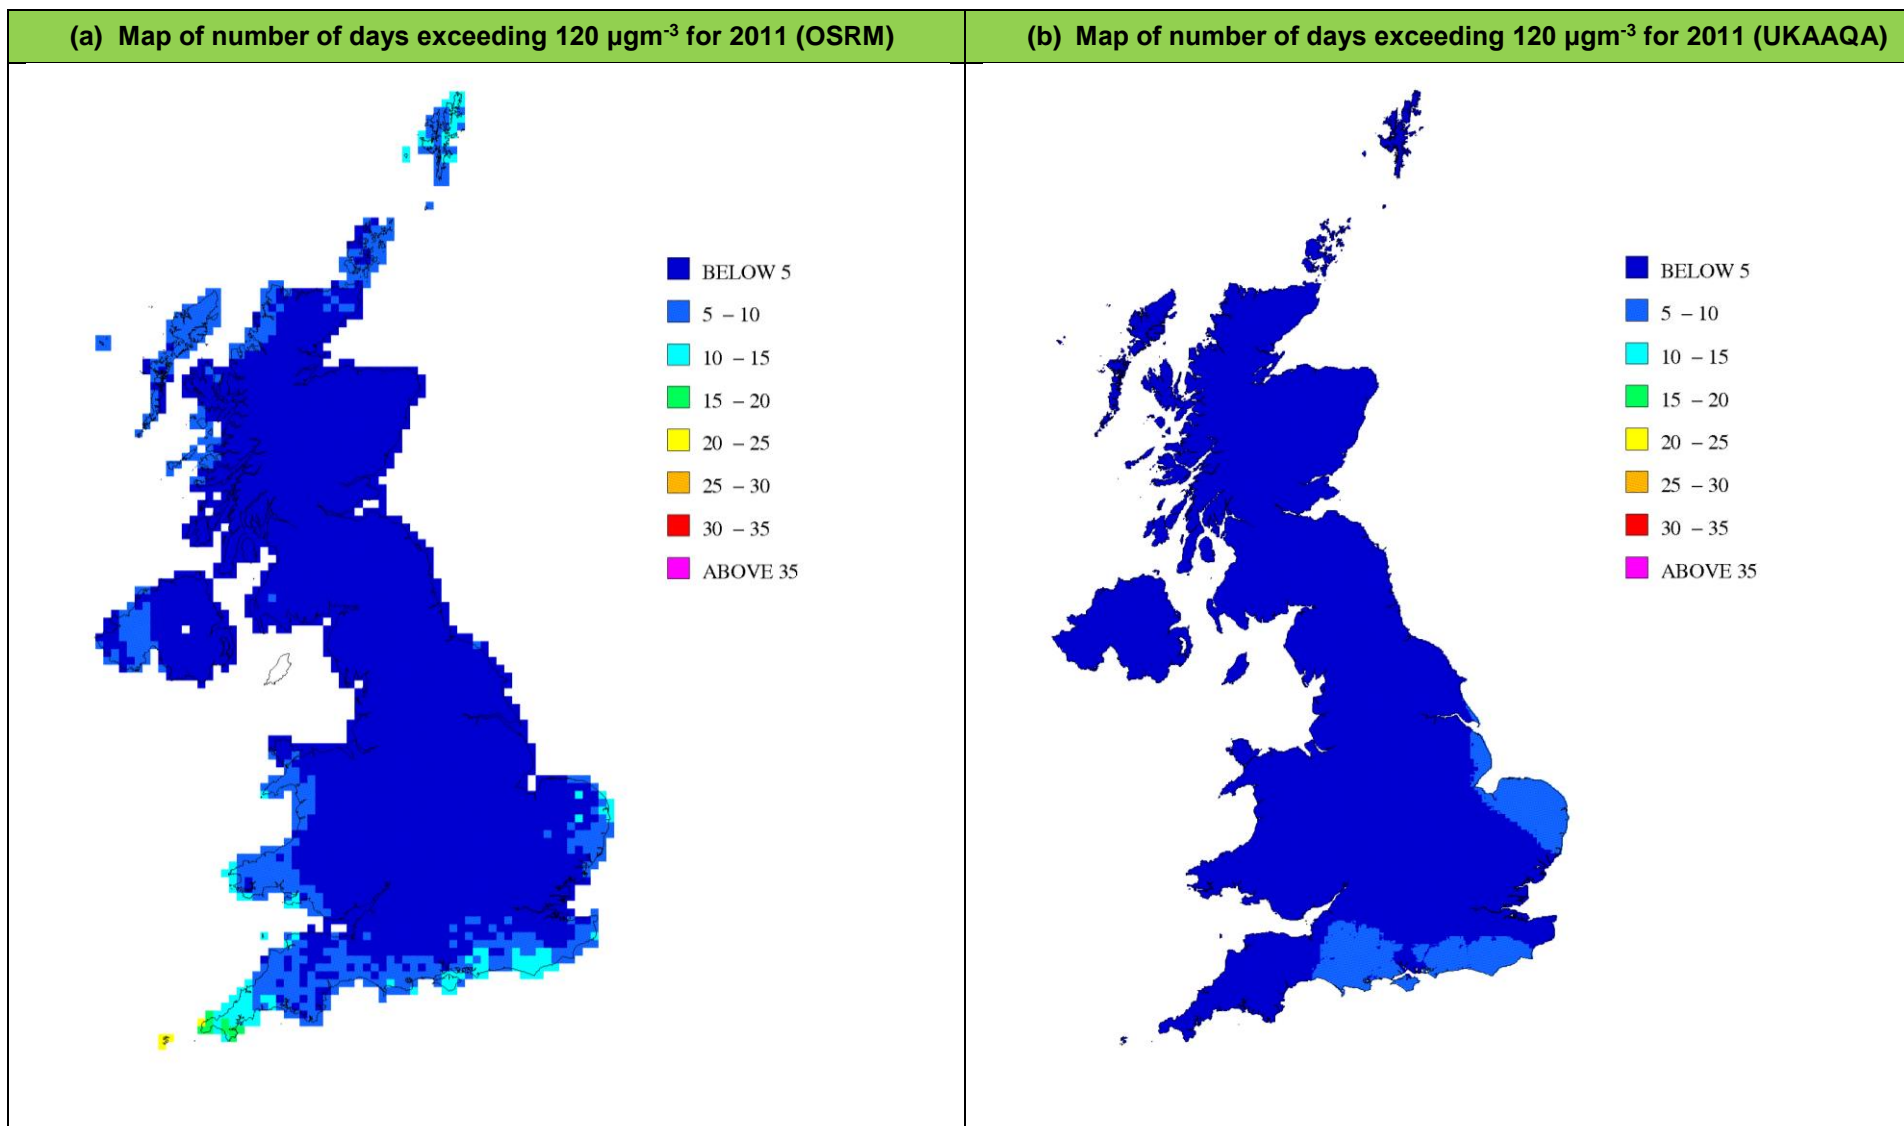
| (a) Map of number of days exceeding 120 µgm$^{-3}$ for 2011 (OSRM) | (b) Map of number of days exceeding 120 µgm$^{-3}$ for 2011 (UKAAQA) |
|---|---|
| BELOW 5<br>5 – 10<br>10 – 15<br>15 – 20<br>20 – 25<br>25 – 30<br>30 – 35<br>ABOVE 35 | BELOW 5<br>5 – 10<br>10 – 15<br>15 – 20<br>20 – 25<br>25 – 30<br>30 – 35<br>ABOVE 35 |